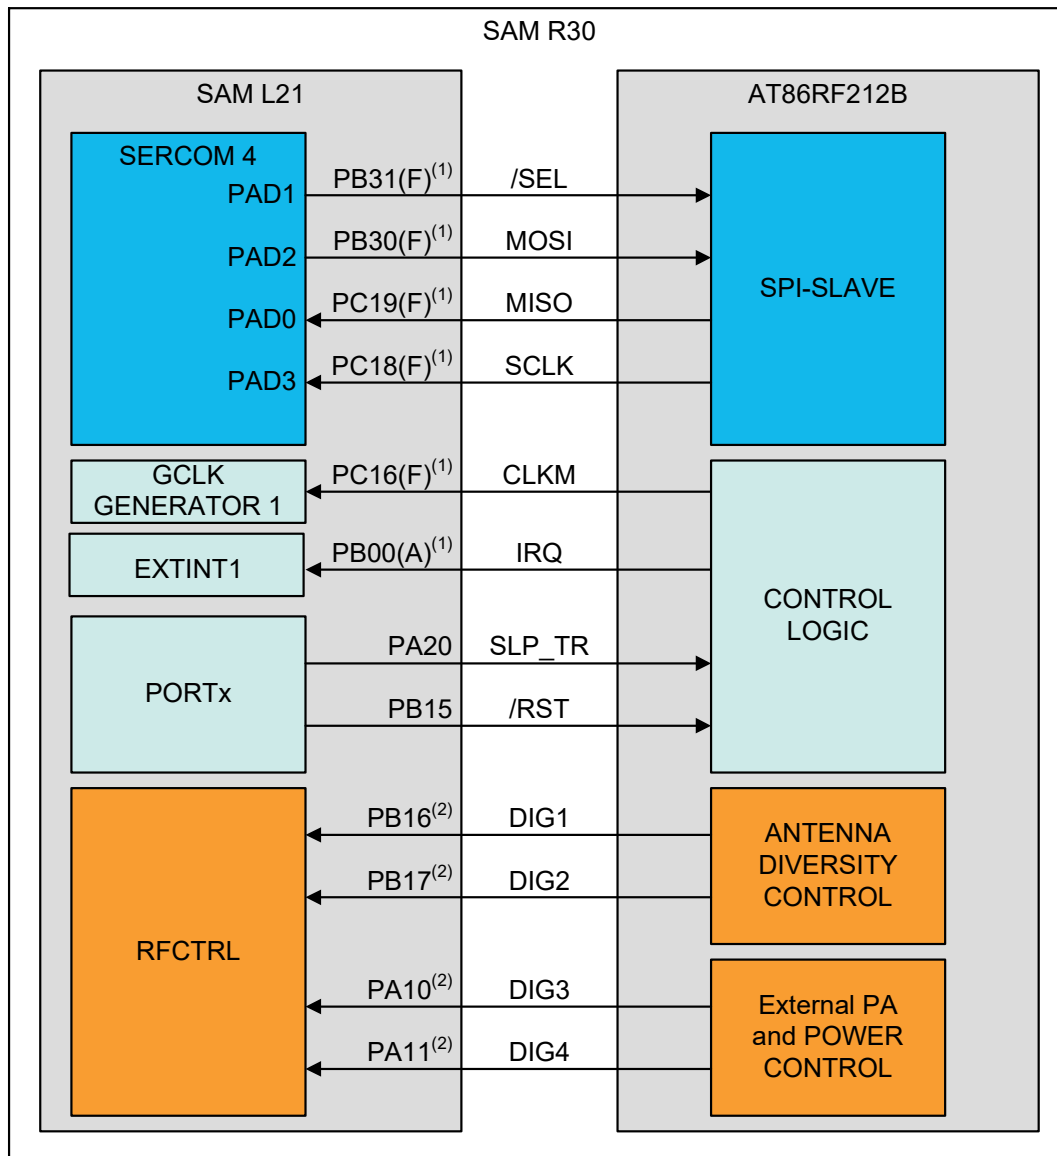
SAM R30

SAM L21

SERCOM 4
PAD1
PAD2
PAD0
PAD3

GCLK GENERATOR 1

EXTINT1

PORTx

RFCTRL

PB31(F)$^{(1)}$ /SEL
PB30(F)$^{(1)}$ MOSI
PC19(F)$^{(1)}$ MISO
PC18(F)$^{(1)}$ SCLK
PC16(F)$^{(1)}$ CLKM
PB00(A)$^{(1)}$ IRQ
PA20 SLP_TR
PB15 /RST
PB16$^{(2)}$ DIG1
PB17$^{(2)}$ DIG2
PA10$^{(2)}$ DIG3
PA11$^{(2)}$ DIG4

AT86RF212B

SPI-SLAVE

CONTROL LOGIC

ANTENNA DIVERSITY CONTROL

External PA and POWER CONTROL